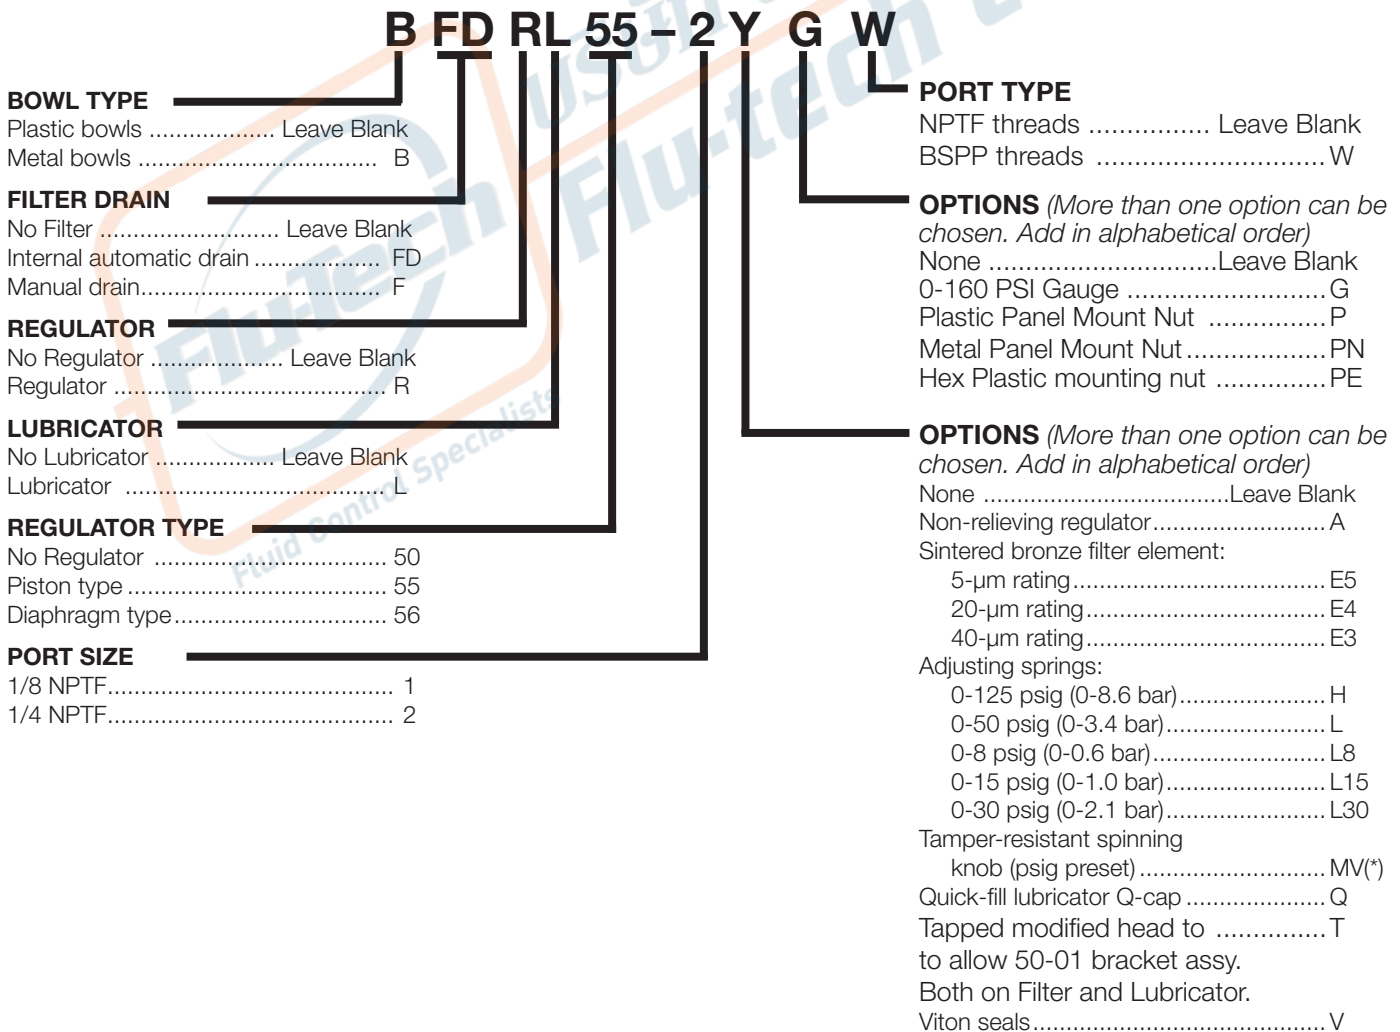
B FD RL 55 – 2 Y G W

BOWL TYPE
Plastic bowls .................. Leave Blank
Metal bowls .................................. B

FILTER DRAIN
No Filter .......................... Leave Blank
Internal automatic drain .................. FD
Manual drain.................................... F

REGULATOR
No Regulator ................... Leave Blank
Regulator ........................................ R

LUBRICATOR
No Lubricator ................. Leave Blank
Lubricator ........................................L

REGULATOR TYPE
No Regulator .................................. 50
Piston type ...................................... 55
Diaphragm type................................ 56

PORT SIZE
1/8 NPTF........................................... 1
1/4 NPTF........................................... 2

PORT TYPE
NPTF threads ................ Leave Blank
BSPP threads .............................W

OPTIONS (More than one option can be chosen. Add in alphabetical order)
None ..............................Leave Blank
0-160 PSI Gauge ..........................G
Plastic Panel Mount Nut ................P
Metal Panel Mount Nut...................PN
Hex Plastic mounting nut ...............PE

OPTIONS (More than one option can be chosen. Add in alphabetical order)
None ..................................Leave Blank
Non-relieving regulator.........................A
Sintered bronze filter element:
5-µm rating.....................................E5
20-µm rating...................................E4
40-µm rating...................................E3
Adjusting springs:
0-125 psig (0-8.6 bar).....................H
0-50 psig (0-3.4 bar).......................L
0-8 psig (0-0.6 bar).........................L8
0-15 psig (0-1.0 bar).......................L15
0-30 psig (0-2.1 bar).......................L30
Tamper-resistant spinning
knob (psig preset)...........................MV(*)
Quick-fill lubricator Q-cap .....................Q
Tapped modified head to ...............T
to allow 50-01 bracket assy.
Both on Filter and Lubricator.
Viton seals...........................................V

Flu-tech Fluid Control Specialists